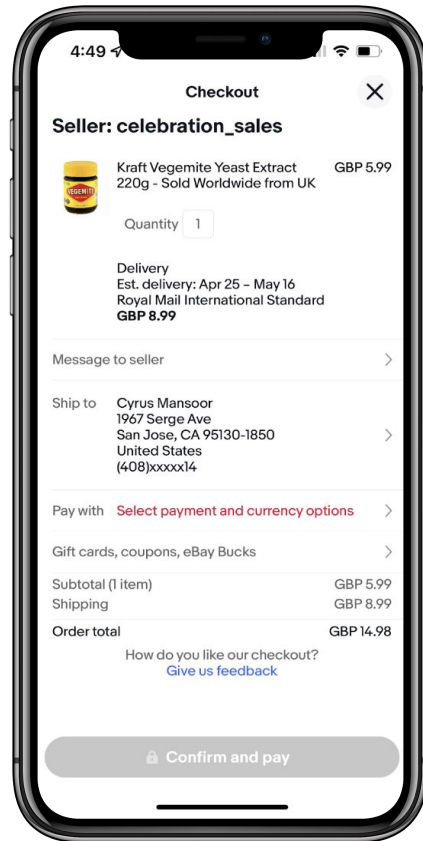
4:49

Checkout

Seller: celebration_sales

VEGEMITE

Kraft Vegemite Yeast Extract 220g - Sold Worldwide from UK

GBP 5.99

Quantity 1

Delivery
Est. delivery: Apr 25 – May 16
Royal Mail International Standard
GBP 8.99

Message to seller

Ship to
Cyrus Mansoor
1967 Serge Ave
San Jose, CA 95130-1850
United States
(408)xxxxx14

Pay with Select payment and currency options

Gift cards, coupons, eBay Bucks

| | |
|---|---|
| Subtotal (1 item) | GBP 5.99 |
| Shipping | GBP 8.99 |
| Order total | GBP 14.98 |

How do you like our checkout?
Give us feedback

Confirm and pay